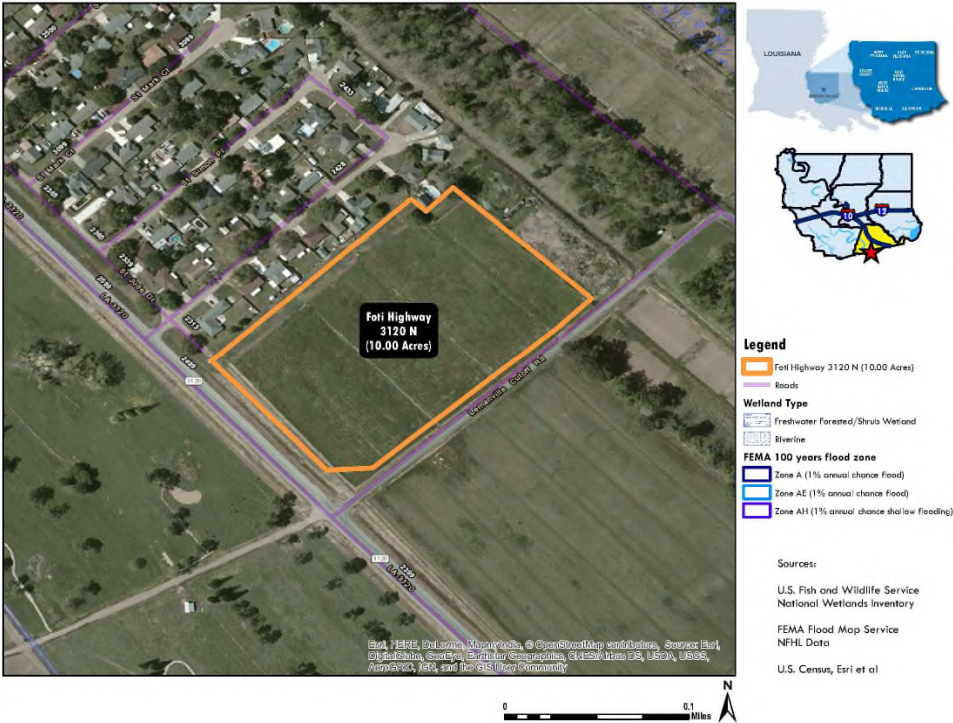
Foti Highway
3120 N
(10.00 Acres)

LA 3120

Lemannville Cutoff Rd

St Mary Dr

LOUISIANA

10

12

Legend

Foti Highway 3120 N (10.00 Acres)

Roads

Wetland Type

Freshwater Forested/Shrub Wetland

Riverine

FEMA 100 years flood zone

Zone A (1% annual chance flood)

Zone AE (1% annual chance flood)

Zone AH (1% annual chance shallow flooding)

Sources:

U.S. Fish and Wildlife Service
National Wetlands Inventory

FEMA Flood Map Service
NFHL Data

U.S. Census, Esri et al

Esri, HERE, DeLorme, Mapmyindia, © OpenStreetMap contributors, Source: Esri, DigitalGlobe, GeoEye, Earthstar Geographics, CNES/Airbus DS, USDA, USGS, AeroGRID, IGN, and the GIS User Community

0
0.1
Miles

N